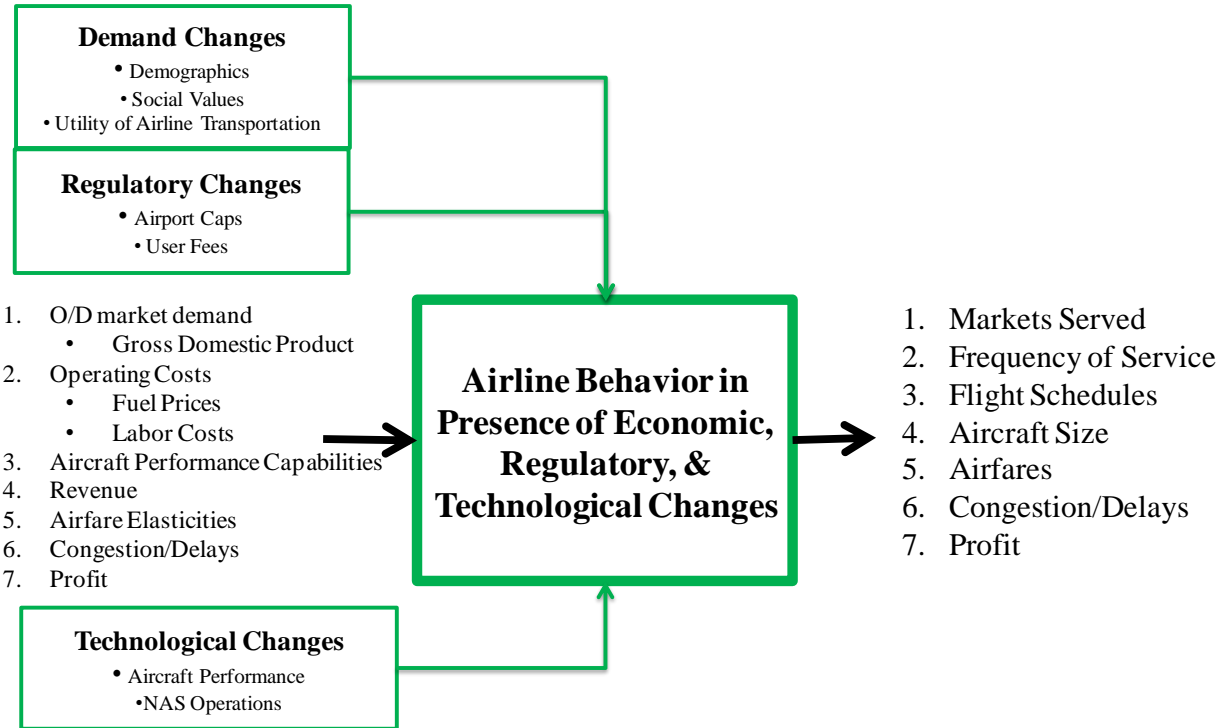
**Demand Changes**
• Demographics
• Social Values
• Utility of Airline Transportation

**Regulatory Changes**
• Airport Caps
• User Fees

1. O/D market demand
   • Gross Domestic Product
2. Operating Costs
   • Fuel Prices
   • Labor Costs
3. Aircraft Performance Capabilities
4. Revenue
5. Airfare Elasticities
6. Congestion/Delays
7. Profit

**Airline Behavior in Presence of Economic, Regulatory, & Technological Changes**

1. Markets Served
2. Frequency of Service
3. Flight Schedules
4. Aircraft Size
5. Airfares
6. Congestion/Delays
7. Profit

**Technological Changes**
• Aircraft Performance
• NAS Operations